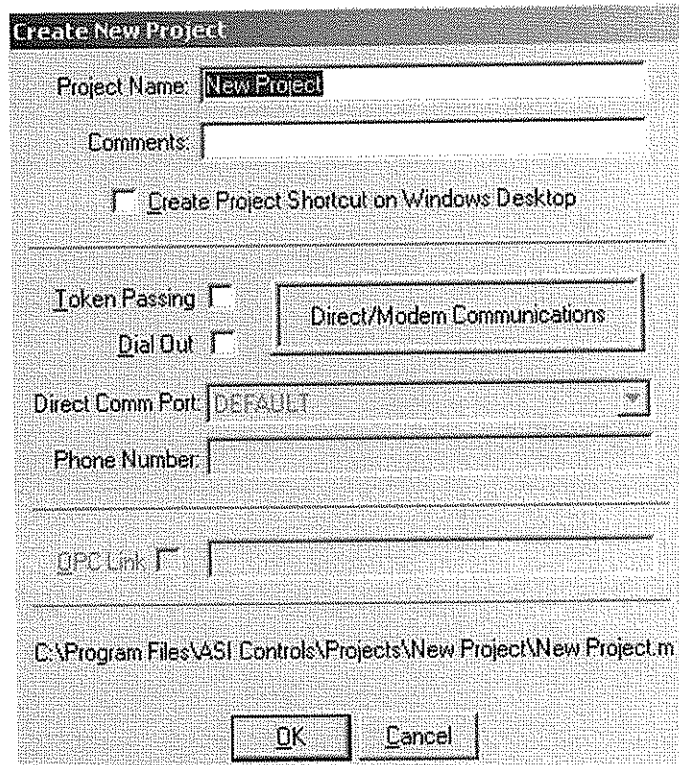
Create New Project

Project Name: New Project

Comments:

Create Project Shortcut on Windows Desktop

Token Passing

Dial Out

Direct/Modem Communications

Direct Comm Port: DEFAULT

Phone Number:

OPC Link

C:\Program Files\ASI Controls\Projects\New Project\New Project.m

OK

Cancel